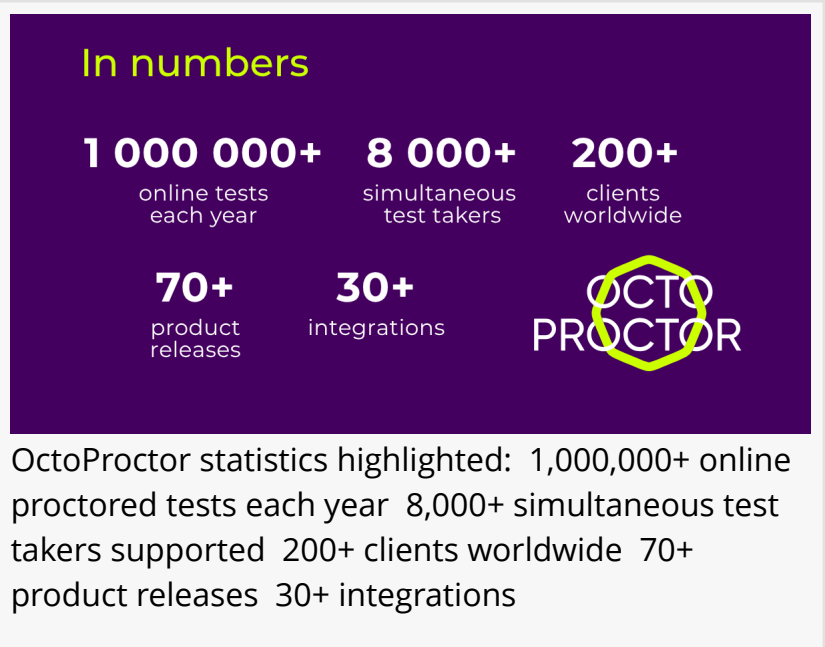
In numbers

1 000 000+
online tests each year

8 000+
simultaneous test takers

200+
clients worldwide

70+
product releases

30+
integrations

OCTO PROCTOR

OctoProctor statistics highlighted: 1,000,000+ online proctored tests each year 8,000+ simultaneous test takers supported 200+ clients worldwide 70+ product releases 30+ integrations